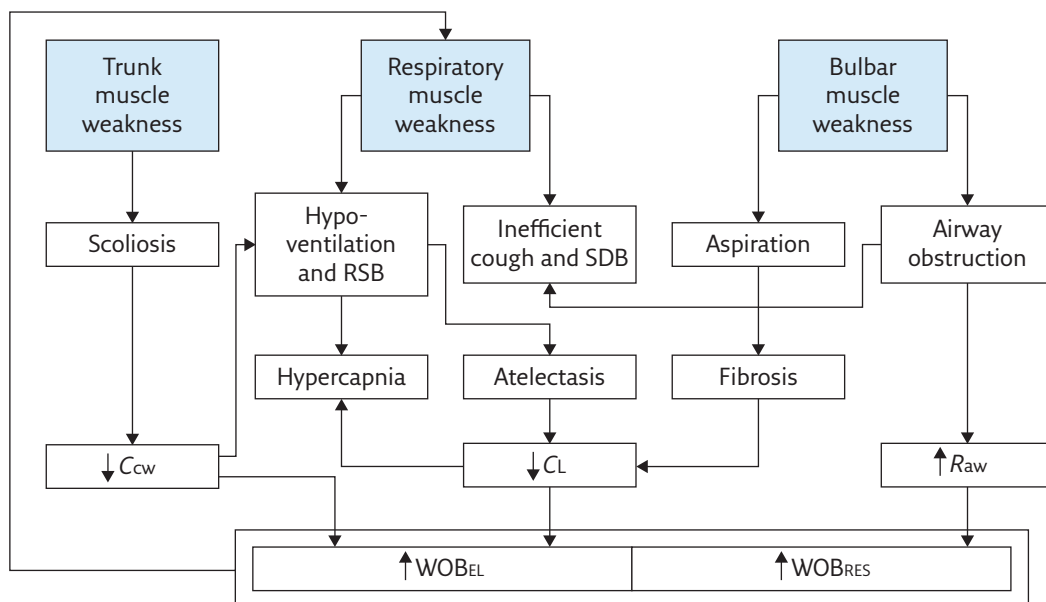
Trunk muscle weakness

Respiratory muscle weakness

Bulbar muscle weakness

Scoliosis

Hypoventilation and RSB

Inefficient cough and SDB

Aspiration

Airway obstruction

Hypercapnia

Atelectasis

Fibrosis

$\downarrow C_{CW}$

$\downarrow C_{L}$

$\uparrow R_{aw}$

$\uparrow WOB_{EL}$

$\uparrow WOB_{RES}$